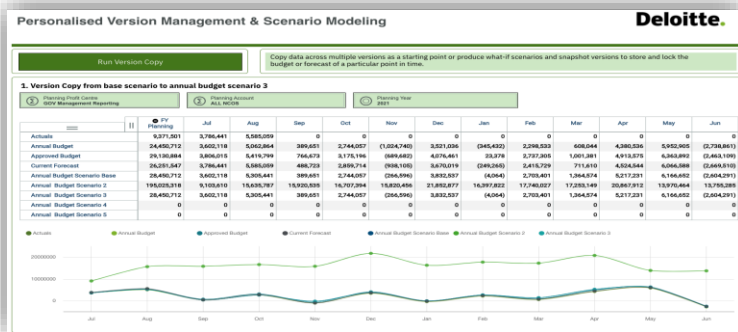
Personalised Version Management & Scenario Modeling

Deloitte.

Run Version Copy

Copy data across multiple versions as a starting point or produce what-if scenarios and snapshot versions to store and lock the budget or forecast of a particular point in time.

1. Version Copy from base scenario to annual budget scenario 3

Planning Profit Centre
GOV Management Reporting

Planning Account
ALL NCOS

Planning Year
2021

| | FY Planning | Jul | Aug | Sep | Oct | Nov | Dec | Jan | Feb | Mar | Apr | May | Jun |
|---|---|---|---|---|---|---|---|---|---|---|---|---|---|
| Actuals | 9,371,501 | 3,786,441 | 5,585,059 | 0 | 0 | 0 | 0 | 0 | 0 | 0 | 0 | 0 | 0 |
| Annual Budget | 24,450,712 | 3,602,118 | 5,062,864 | 389,651 | 2,744,057 | (1,024,740) | 3,521,036 | (345,482) | 2,298,533 | 608,044 | 4,380,536 | 5,952,905 | (2,738,861) |
| Approved Budget | 29,130,884 | 3,806,015 | 5,419,799 | 766,673 | 3,175,196 | (689,682) | 4,076,461 | 23,378 | 2,737,305 | 1,001,381 | 4,913,575 | 6,363,892 | (2,463,109) |
| Current Forecast | 26,251,547 | 3,786,441 | 5,585,059 | 488,723 | 2,899,714 | (938,105) | 3,670,019 | (249,265) | 2,415,729 | 711,610 | 4,524,544 | 6,066,588 | (2,669,510) |
| Annual Budget Scenario Base | 28,450,712 | 3,602,118 | 5,305,441 | 389,651 | 2,744,057 | (266,596) | 3,832,537 | (4,064) | 2,703,401 | 1,364,574 | 5,217,231 | 6,166,652 | (2,604,291) |
| Annual Budget Scenario 2 | 195,025,318 | 9,103,610 | 15,635,787 | 15,920,535 | 16,707,394 | 15,820,456 | 21,852,877 | 16,397,822 | 17,740,027 | 17,253,149 | 20,867,912 | 13,970,464 | 13,755,285 |
| Annual Budget Scenario 3 | 28,450,712 | 3,602,118 | 5,305,441 | 389,651 | 2,744,057 | (266,596) | 3,832,537 | (4,064) | 2,703,401 | 1,364,574 | 5,217,231 | 6,166,652 | (2,604,291) |
| Annual Budget Scenario 4 | 0 | 0 | 0 | 0 | 0 | 0 | 0 | 0 | 0 | 0 | 0 | 0 | 0 |
| Annual Budget Scenario 5 | 0 | 0 | 0 | 0 | 0 | 0 | 0 | 0 | 0 | 0 | 0 | 0 | 0 |

Actuals · Annual Budget · Approved Budget · Current Forecast · Annual Budget Scenario Base · Annual Budget Scenario 2 · Annual Budget Scenario 3

20000000
10000000
0

Jul Aug Sep Oct Nov Dec Jan Feb Mar Apr May Jun